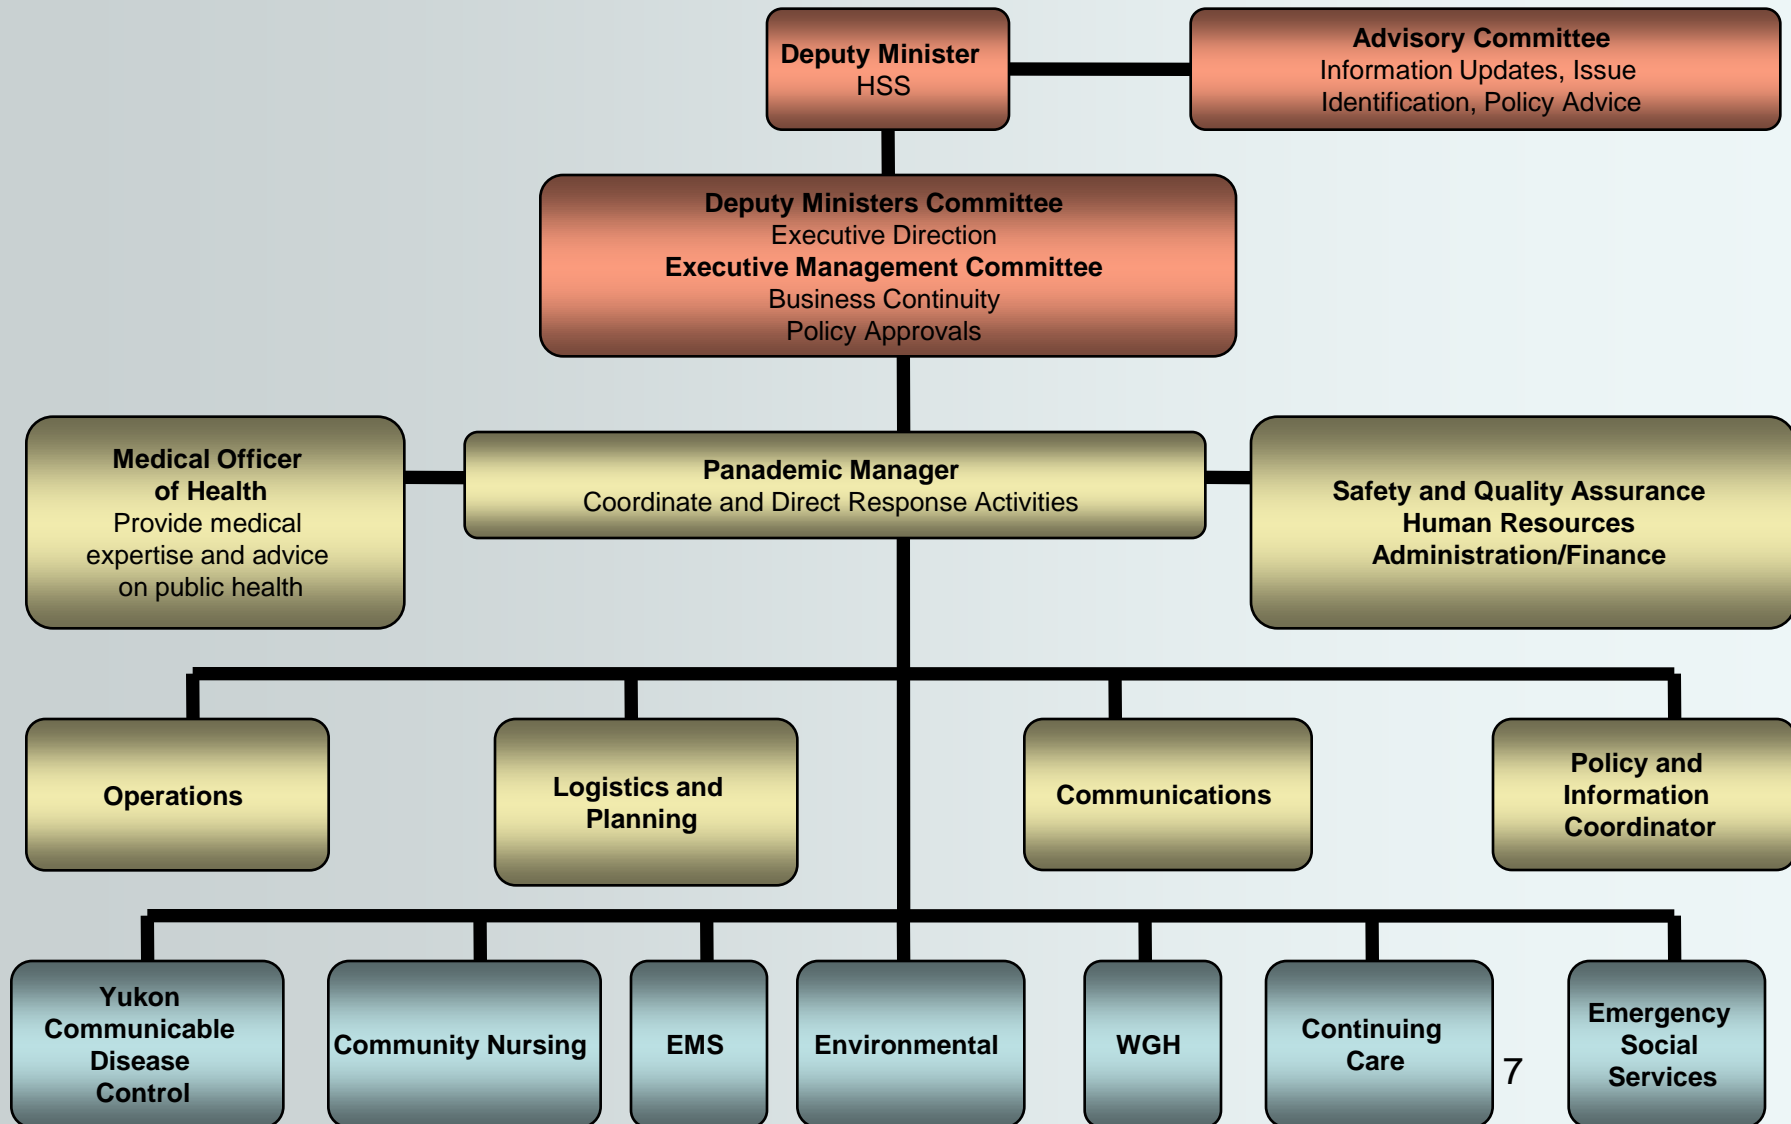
Deputy Minister
HSS

Advisory Committee
Information Updates, Issue Identification, Policy Advice

Deputy Ministers Committee
Executive Direction
Executive Management Committee
Business Continuity
Policy Approvals

Medical Officer of Health
Provide medical expertise and advice on public health

Panademic Manager
Coordinate and Direct Response Activities

Safety and Quality Assurance
Human Resources
Administration/Finance

Operations

Logistics and Planning

Communications

Policy and Information Coordinator

Yukon Communicable Disease Control

Community Nursing

EMS

Environmental

WGH

Continuing Care

7

Emergency Social Services